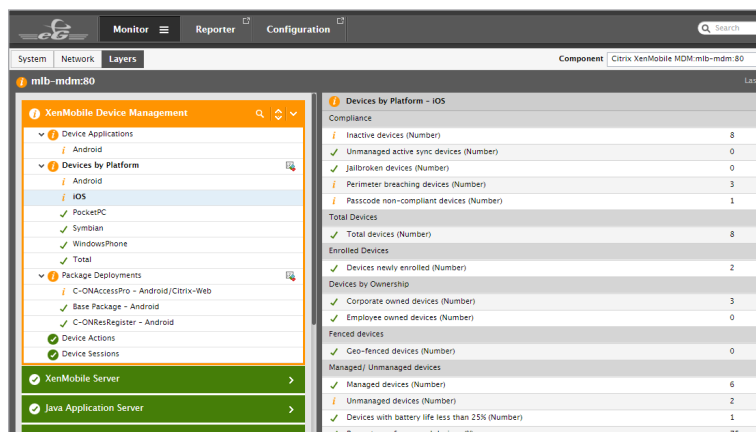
eG

Monitor

Reporter

Configuration

Search

System | Network | Layers

Component Citrix XenMobile MDM:mlb-mdm:80

mlb-mdm:80

Las

XenMobile Device Management

Device Applications

Android

Devices by Platform

Android

iOS

PocketPC

Symbian

WindowsPhone

Total

Package Deployments

C-ONAccessPro - Android/Citrix-Web

Base Package - Android

C-ONResRegister - Android

Device Actions

Device Sessions

XenMobile Server

Java Application Server

Devices by Platform - iOS

| Compliance | |
|---|---|
| Inactive devices (Number) | 8 |
| Unmanaged active sync devices (Number) | 0 |
| Jailbroken devices (Number) | 0 |
| Perimeter breaching devices (Number) | 3 |
| Passcode non-compliant devices (Number) | 1 |
| **Total Devices** | |
| Total devices (Number) | 8 |
| **Enrolled Devices** | |
| Devices newly enrolled (Number) | 2 |
| **Devices by Ownership** | |
| Corporate owned devices (Number) | 3 |
| Employee owned devices (Number) | 0 |
| **Fenced devices** | |
| Geo-fenced devices (Number) | 0 |
| **Managed/ Unmanaged devices** | |
| Managed devices (Number) | 6 |
| Unmanaged devices (Number) | 2 |
| Devices with battery life less than 25% (Number) | 1 |